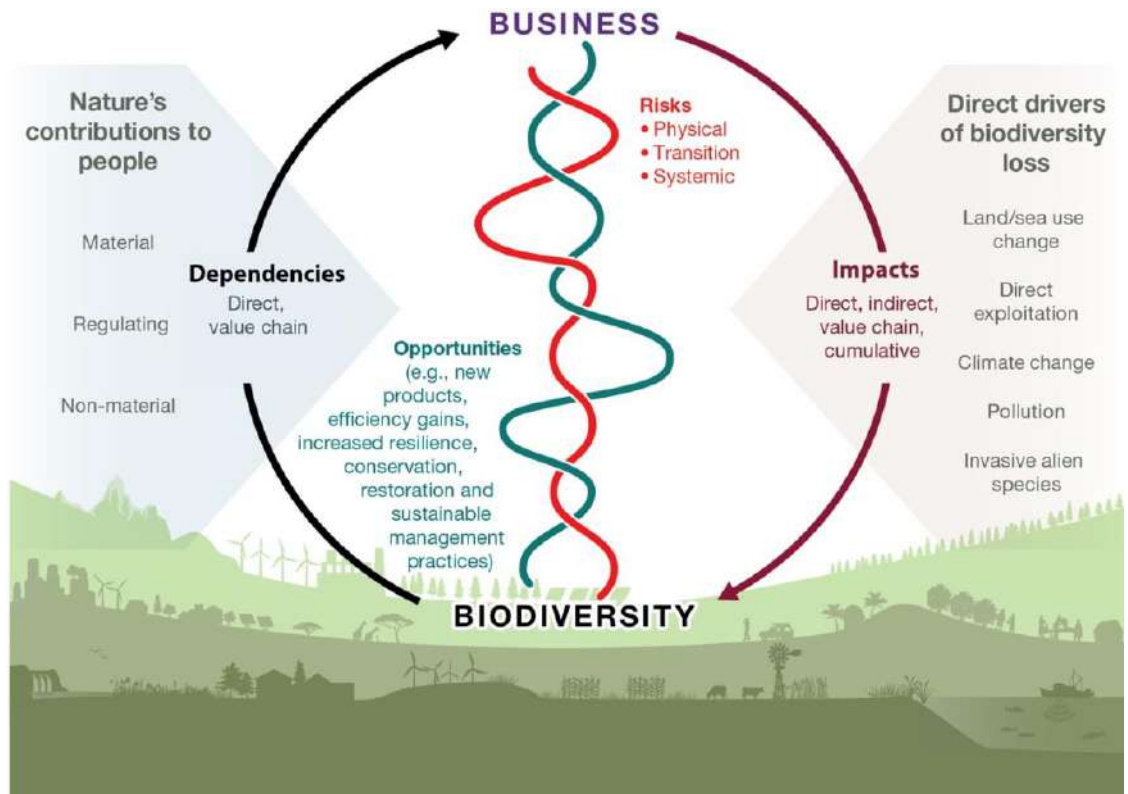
BUSINESS

Nature's contributions to people

Material

Regulating

Non-material

Dependencies
Direct, value chain

Risks
• Physical
• Transition
• Systemic

Opportunities (e.g., new products, efficiency gains, increased resilience, conservation, restoration and sustainable management practices)

Impacts
Direct, indirect, value chain, cumulative

Direct drivers of biodiversity loss

Land/sea use change

Direct exploitation

Climate change

Pollution

Invasive alien species

BIODIVERSITY